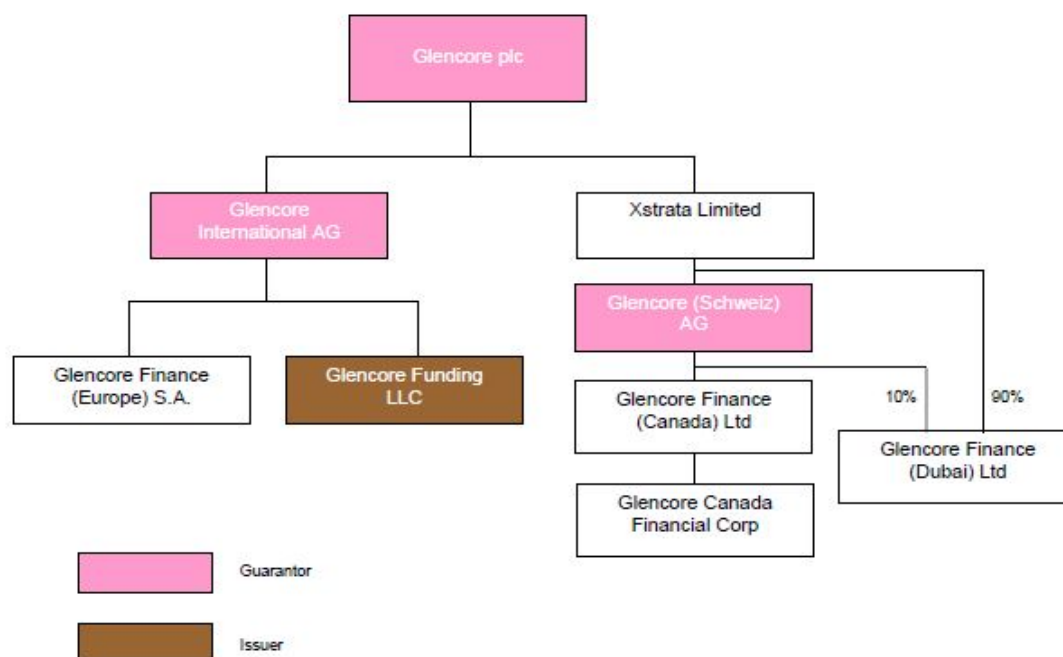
Glencore plc

Glencore International AG

Xstrata Limited

Glencore (Schweiz) AG

Glencore Finance (Europe) S.A.

Glencore Funding LLC

Glencore Finance (Canada) Ltd

10%

90%

Glencore Finance (Dubai) Ltd

Glencore Canada Financial Corp

Guarantor

Issuer